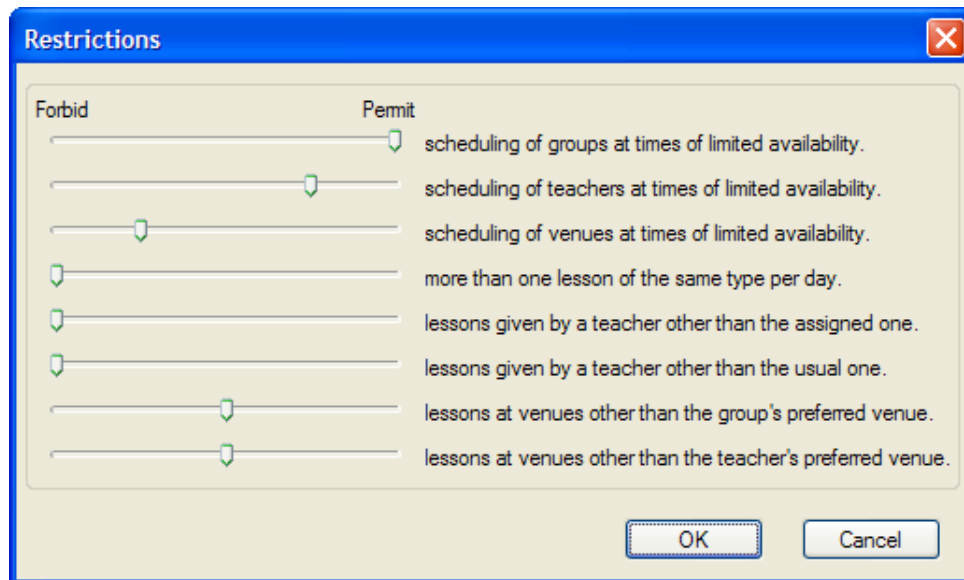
Restrictions

Forbid

Permit

scheduling of groups at times of limited availability.

scheduling of teachers at times of limited availability.

scheduling of venues at times of limited availability.

more than one lesson of the same type per day.

lessons given by a teacher other than the assigned one.

lessons given by a teacher other than the usual one.

lessons at venues other than the group's preferred venue.

lessons at venues other than the teacher's preferred venue.

OK

Cancel